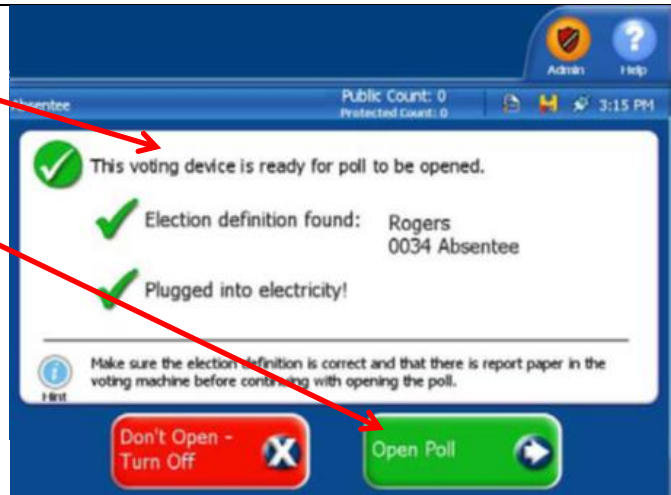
Admin Help

Absentee

Public Count: 0
Protected Count: 0

3:15 PM

This voting device is ready for poll to be opened.

Election definition found: Rogers 0034 Absentee

Plugged into electricity!

Make sure the election definition is correct and that there is report paper in the voting machine before continuing with opening the poll.

Hint

Don't Open - Turn Off

Open Poll